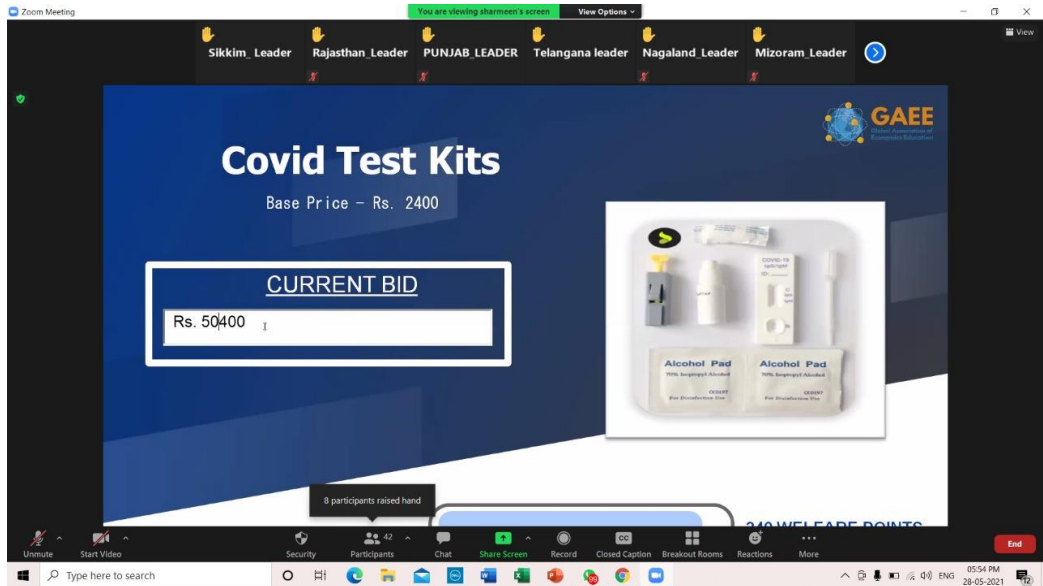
Zoom Meeting

You are viewing sharmeen's screen

View Options

View

Sikkim_ Leader

Rajasthan_Leader

PUNJAB_LEADER

Telangana leader

Nagaland_Leader

Mizoram_Leader

GAEE

Global Association of Economics Educators

Covid Test Kits

Base Price – Rs. 2400

CURRENT BID

Rs. 50400

Alcohol Pad

70% Isopropyl Alcohol

For Disinfection Use

Alcohol Pad

70% Isopropyl Alcohol

For Disinfection Use

8 participants raised hand

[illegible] WELFARE POINTS

Unmute

Start Video

Security

42

Participants

Chat

Share Screen

Record

Closed Caption

Breakout Rooms

Reactions

More

End

Type here to search

ENG

05:54 PM

28-05-2021